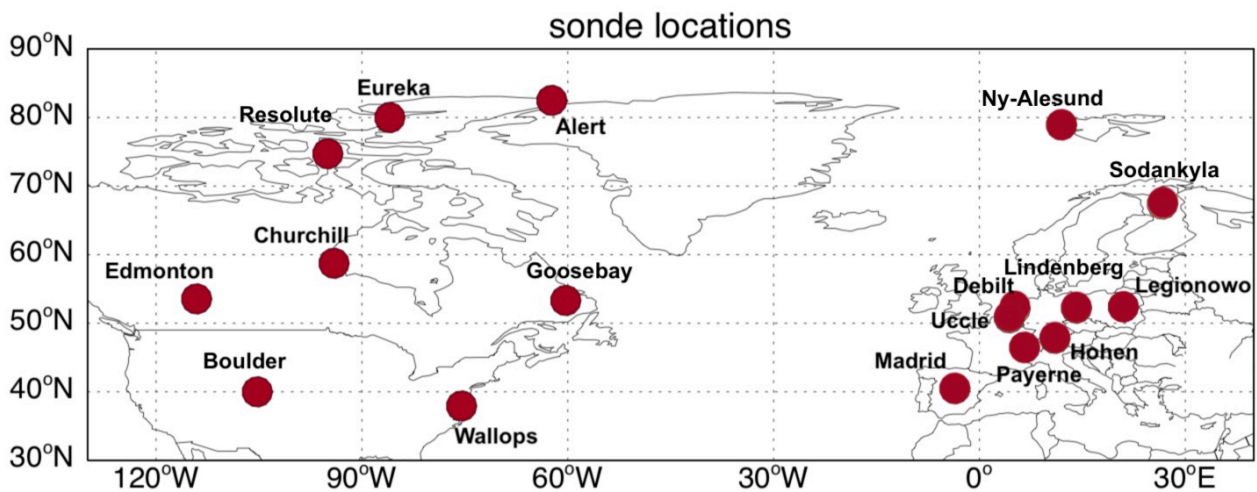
sonde locations

90$^o$N
80$^o$N
70$^o$N
60$^o$N
50$^o$N
40$^o$N
30$^o$N

Eureka
Alert
Resolute
Ny-Alesund
Sodankyla
Churchill
Edmonton
Goosebay
Lindenberg
Debilt
Legionowo
Uccle
Hohen
Payerne
Madrid
Boulder
Wallops

120$^o$W
90$^o$W
60$^o$W
30$^o$W
0$^o$
30$^o$E